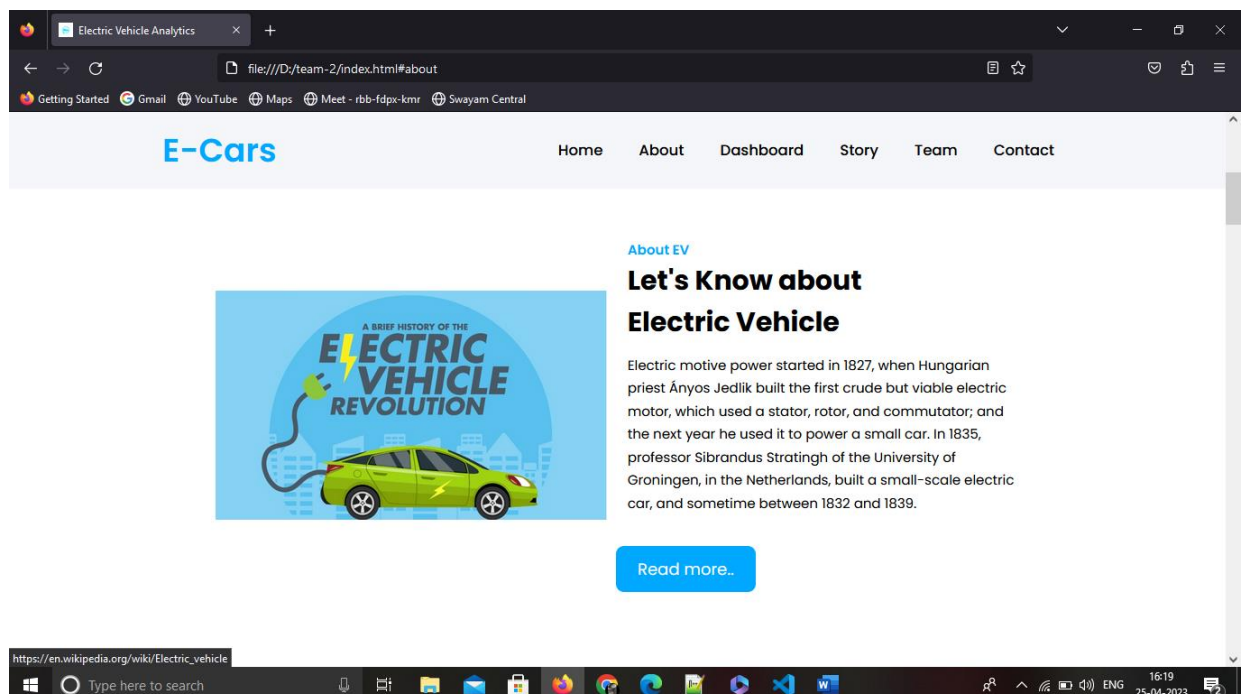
Electric Vehicle Analytics

file:///D:/team-2/index.html#about

Getting Started Gmail YouTube Maps Meet - rbb-fdpx-kmr Swayam Central

E-Cars

Home About Dashboard Story Team Contact

A BRIEF HISTORY OF THE
ELECTRIC VEHICLE REVOLUTION

About EV

Let's Know about Electric Vehicle

Electric motive power started in 1827, when Hungarian priest Ányos Jedlik built the first crude but viable electric motor, which used a stator, rotor, and commutator; and the next year he used it to power a small car. In 1835, professor Sibrandus Stratingh of the University of Groningen, in the Netherlands, built a small-scale electric car, and sometime between 1832 and 1839.

Read more..

https://en.wikipedia.org/wiki/Electric_vehicle

Type here to search

ENG 16:19 25-04-2023